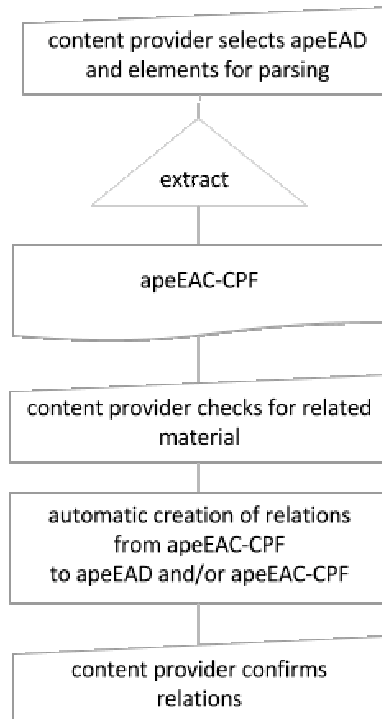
content provider selects apeEAD and elements for parsing

extract

apeEAC-CPF

content provider checks for related material

automatic creation of relations from apeEAC-CPF to apeEAD and/or apeEAC-CPF

content provider confirms relations